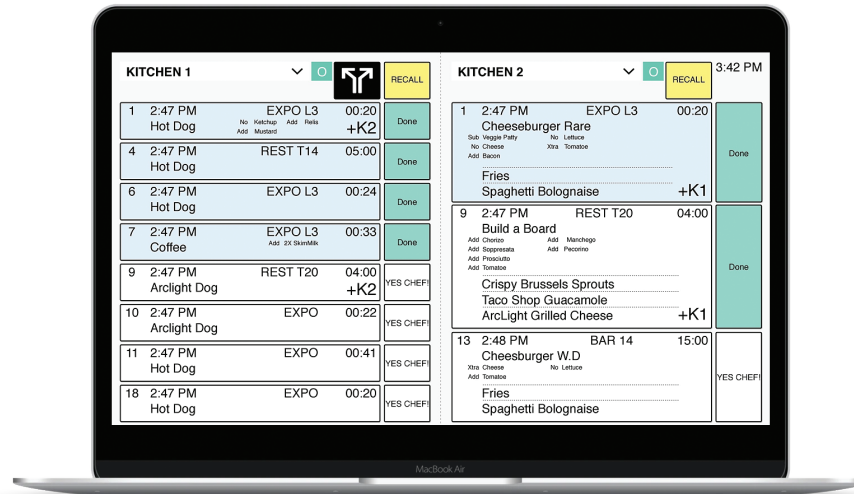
KITCHEN 1 O RECALL

1 2:47 PM EXPO L3 00:20
Hot Dog
No Ketchup Add Relis
Add Mustard
+K2
Done

4 2:47 PM REST T14 05:00
Hot Dog
Done

6 2:47 PM EXPO L3 00:24
Hot Dog
Done

7 2:47 PM EXPO L3 00:33
Coffee
Add 2X SkimMilk
Done

9 2:47 PM REST T20 04:00
Arclight Dog
+K2
YES CHEF!

10 2:47 PM EXPO 00:22
Arclight Dog
YES CHEF!

11 2:47 PM EXPO 00:41
Hot Dog
YES CHEF!

18 2:47 PM EXPO 00:20
Hot Dog
YES CHEF!

KITCHEN 2 O RECALL 3:42 PM

1 2:47 PM EXPO L3 00:20
Cheeseburger Rare
Sub Veggie Patty No Lettuce
No Cheese Xtra Tomatoe
Add Bacon
Fries
Spaghetti Bolognaise
+K1
Done

9 2:47 PM REST T20 04:00
Build a Board
Add Chorizo Add Manchego
Add Soppresata Add Pecorino
Add Prosciutto
Add Tomatoe
Crispy Brussels Sprouts
Taco Shop Guacamole
ArcLight Grilled Cheese
+K1
Done

13 2:48 PM BAR 14 15:00
Cheesburger W.D
Xtra Cheese No Lettuce
Add Tomatoe
Fries
Spaghetti Bolognaise
YES CHEF!

MacBook Air